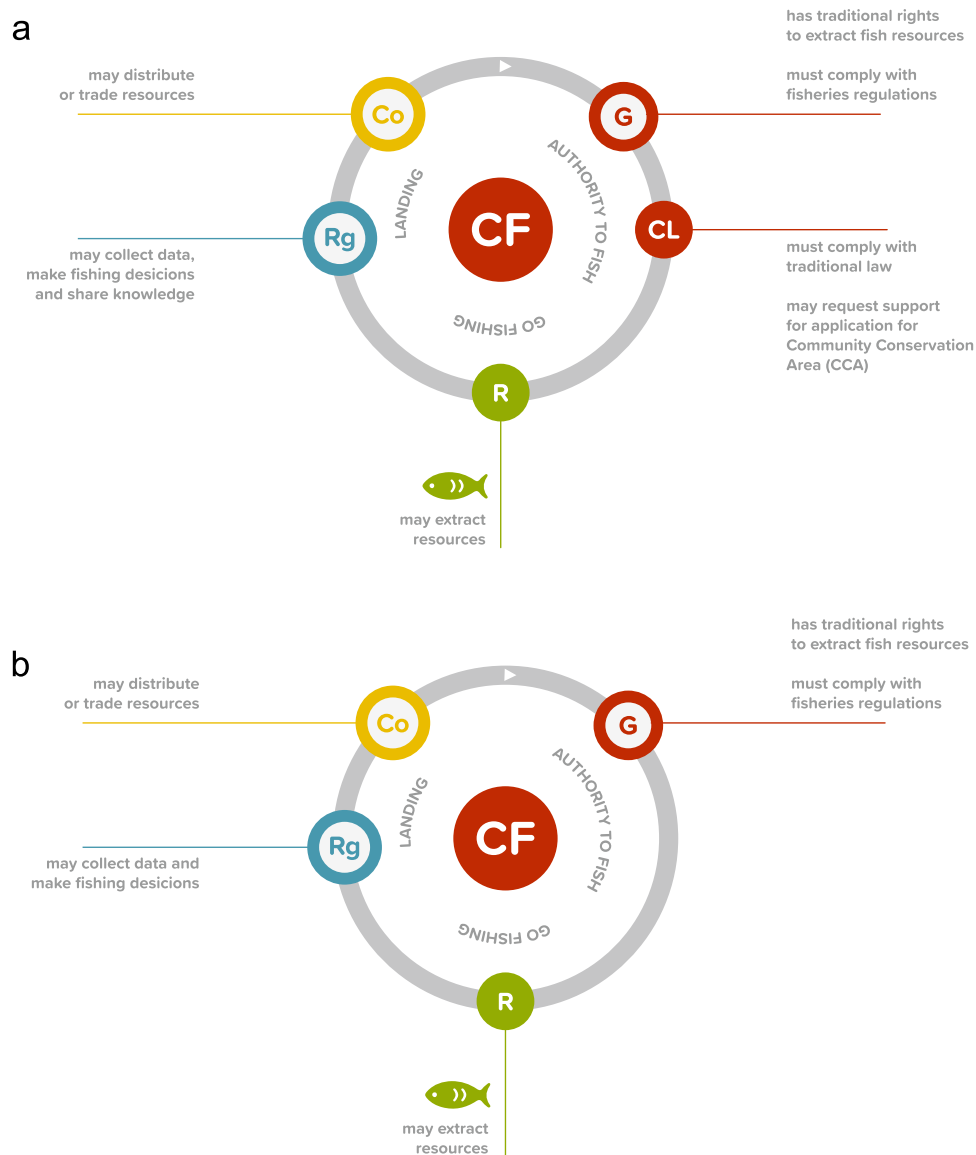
a

has traditional rights to extract fish resources

must comply with fisheries regulations

may distribute or trade resources

Co

G

LANDING

AUTHORITY TO FISH

CF

CL

Rg

may collect data, make fishing desicions and share knowledge

must comply with traditional law

may request support for application for Community Conservation Area (CCA)

GO FISHING

R

may extract resources

b

has traditional rights to extract fish resources

must comply with fisheries regulations

may distribute or trade resources

Co

G

LANDING

AUTHORITY TO FISH

CF

Rg

may collect data and make fishing desicions

GO FISHING

R

may extract resources